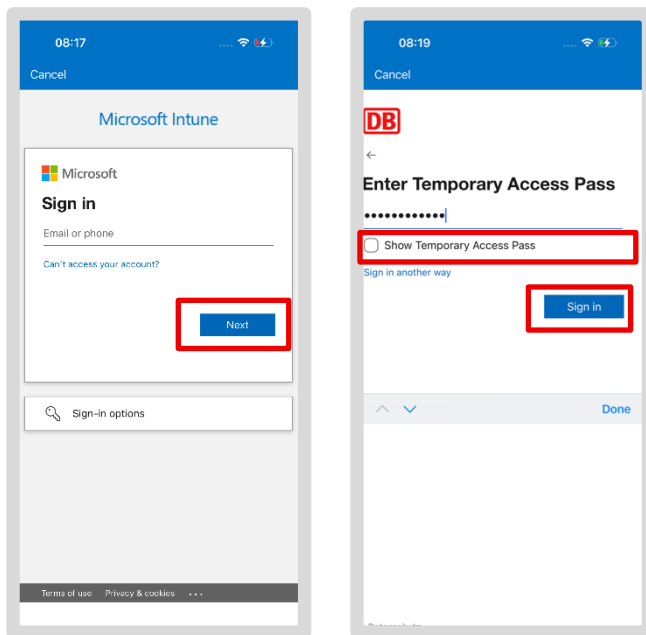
08:17

Cancel

Microsoft Intune

Microsoft

Sign in

Email or phone

Can't access your account?

Next

Sign-in options

Terms of use Privacy & cookies ...

08:19

Cancel

DB

←

Enter Temporary Access Pass

••••••••••••

Show Temporary Access Pass

Sign in another way

Sign in

Done